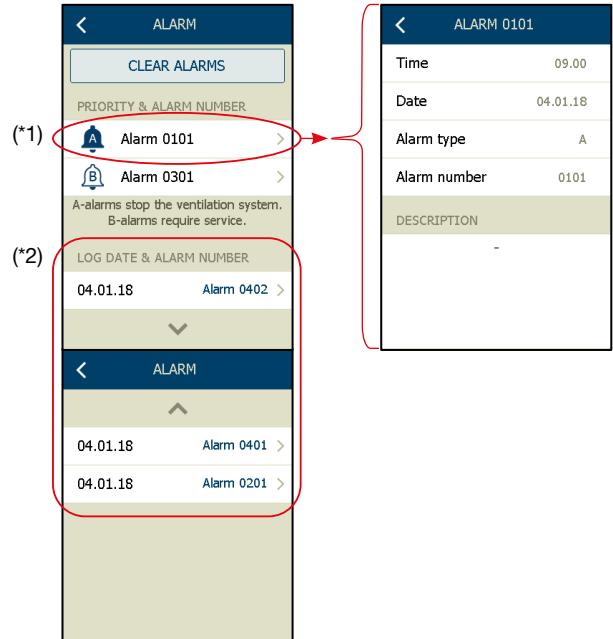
ALARM

CLEAR ALARMS

PRIORITY & ALARM NUMBER

(*1)

A Alarm 0101

B Alarm 0301

A-alarms stop the ventilation system. B-alarms require service.

(*2)

LOG DATE & ALARM NUMBER

| | |
|---|---|
| 04.01.18 | Alarm 0402 |

ALARM

| | |
|---|---|
| 04.01.18 | Alarm 0401 |
| 04.01.18 | Alarm 0201 |

ALARM 0101

| | |
|---|---|
| Time | 09.00 |
| Date | 04.01.18 |
| Alarm type | A |
| Alarm number | 0101 |

DESCRIPTION

-